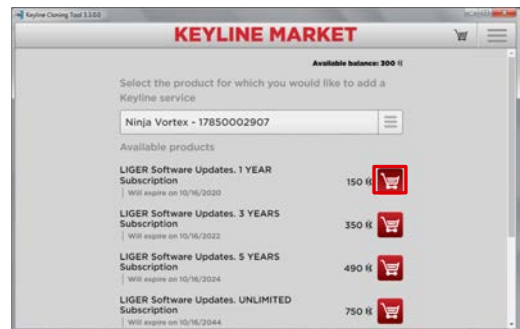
Keyline Cloning Tool 3.3.0.0

KEYLINE MARKET

Available balance: 300 ₭

Select the product for which you would like to add a Keyline service

Ninja Vortex - 17850002907

Available products

LIGER Software Updates. 1 YEAR Subscription
Will expire on 10/16/2020
150 ₭

LIGER Software Updates. 3 YEARS Subscription
Will expire on 10/16/2022
350 ₭

LIGER Software Updates. 5 YEARS Subscription
Will expire on 10/16/2024
490 ₭

LIGER Software Updates. UNLIMITED Subscription
Will expire on 10/16/2044
750 ₭